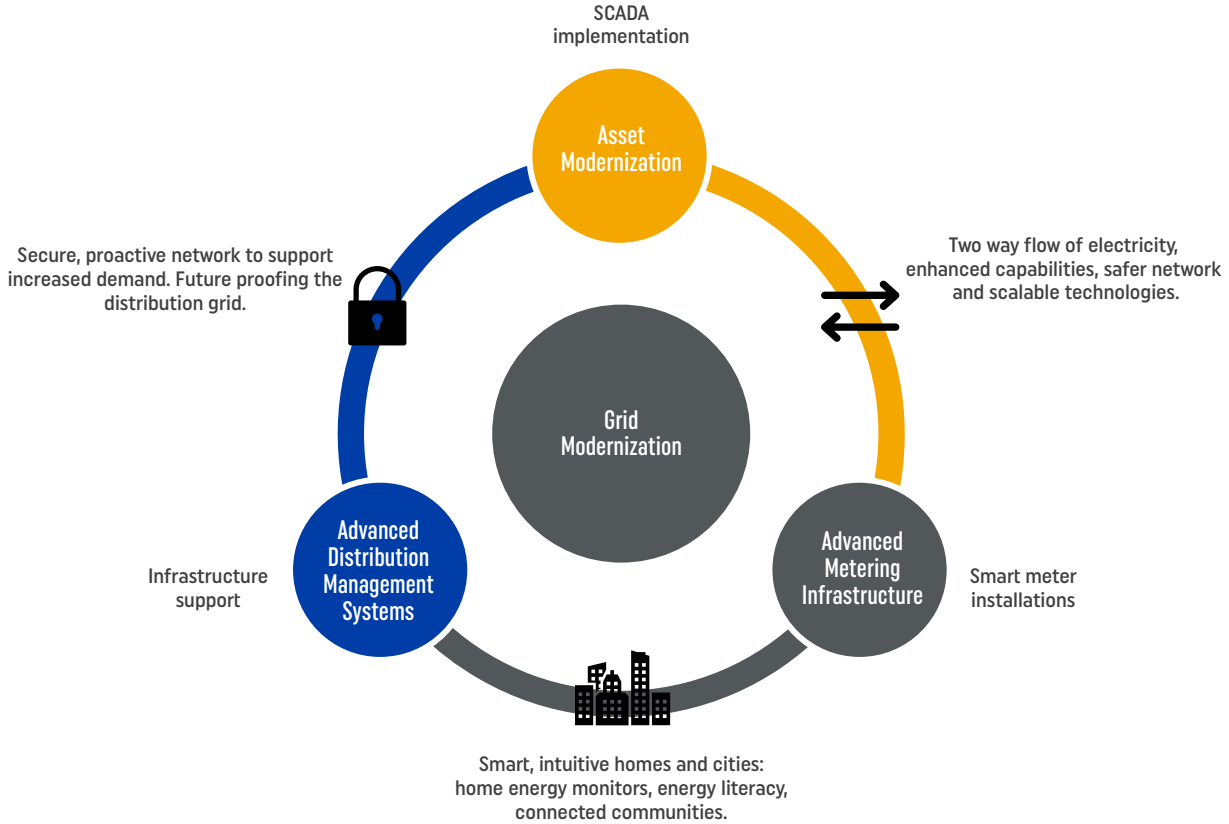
SCADA implementation

Asset Modernization

Secure, proactive network to support increased demand. Future proofing the distribution grid.

Two way flow of electricity, enhanced capabilities, safer network and scalable technologies.

Grid Modernization

Advanced Distribution Management Systems

Infrastructure support

Advanced Metering Infrastructure

Smart meter installations

Smart, intuitive homes and cities: home energy monitors, energy literacy, connected communities.